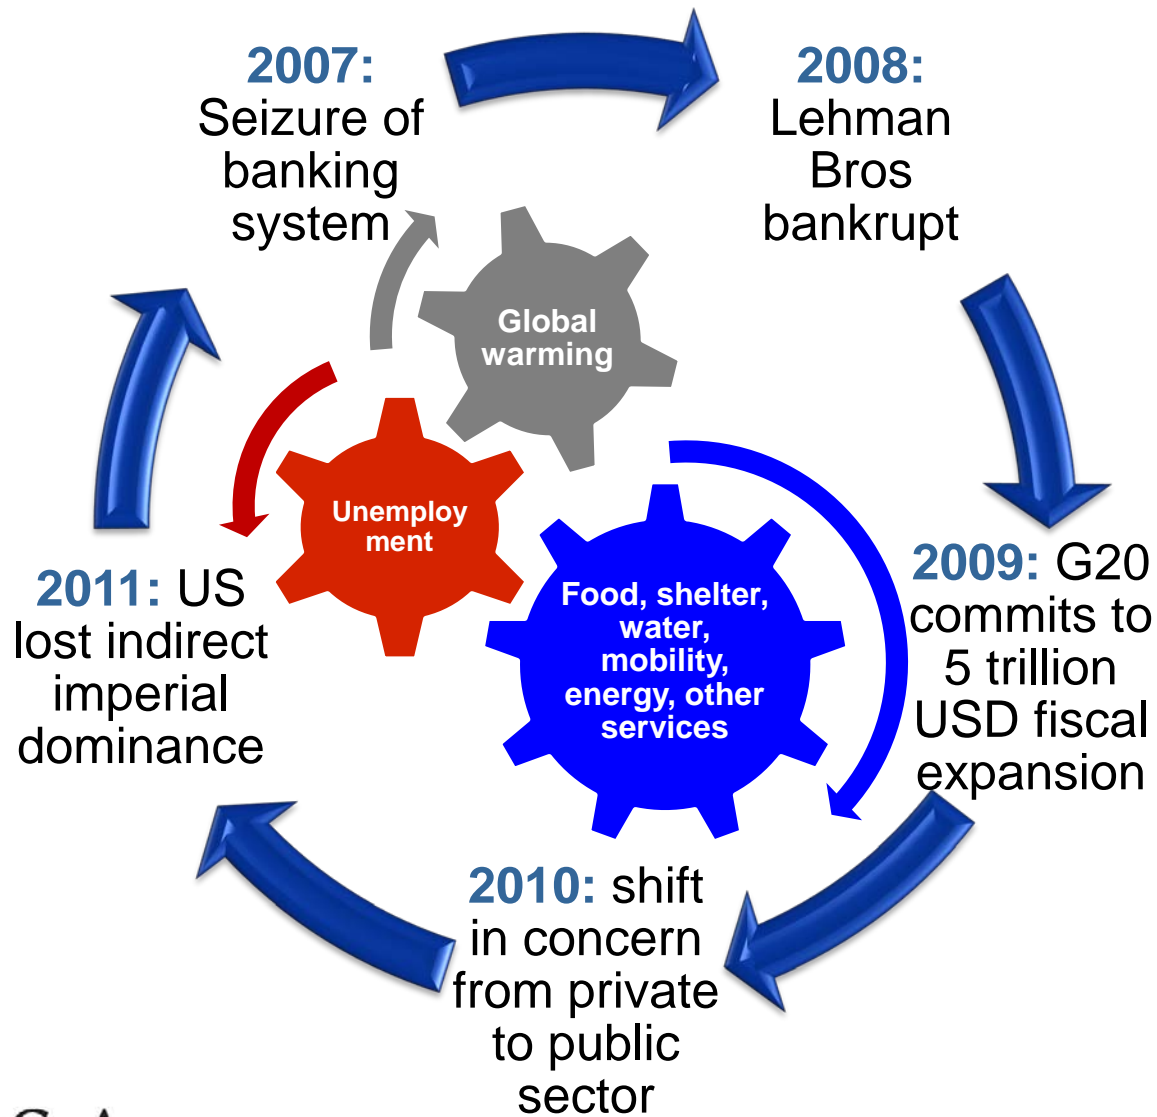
2007: Seizure of banking system

2008: Lehman Bros bankrupt

2009: G20 commits to 5 trillion USD fiscal expansion

2010: shift in concern from private to public sector

2011: US lost indirect imperial dominance

Global warming

Unemployment

Food, shelter, water, mobility, energy, other services